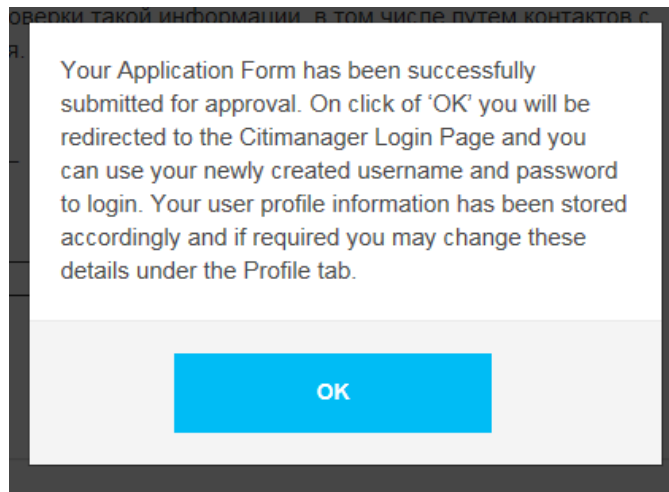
оверки такой информации, в том числе путем контактов с
я.

Your Application Form has been successfully submitted for approval. On click of ‘OK’ you will be redirected to the Citimanager Login Page and you can use your newly created username and password to login. Your user profile information has been stored accordingly and if required you may change these details under the Profile tab.

OK